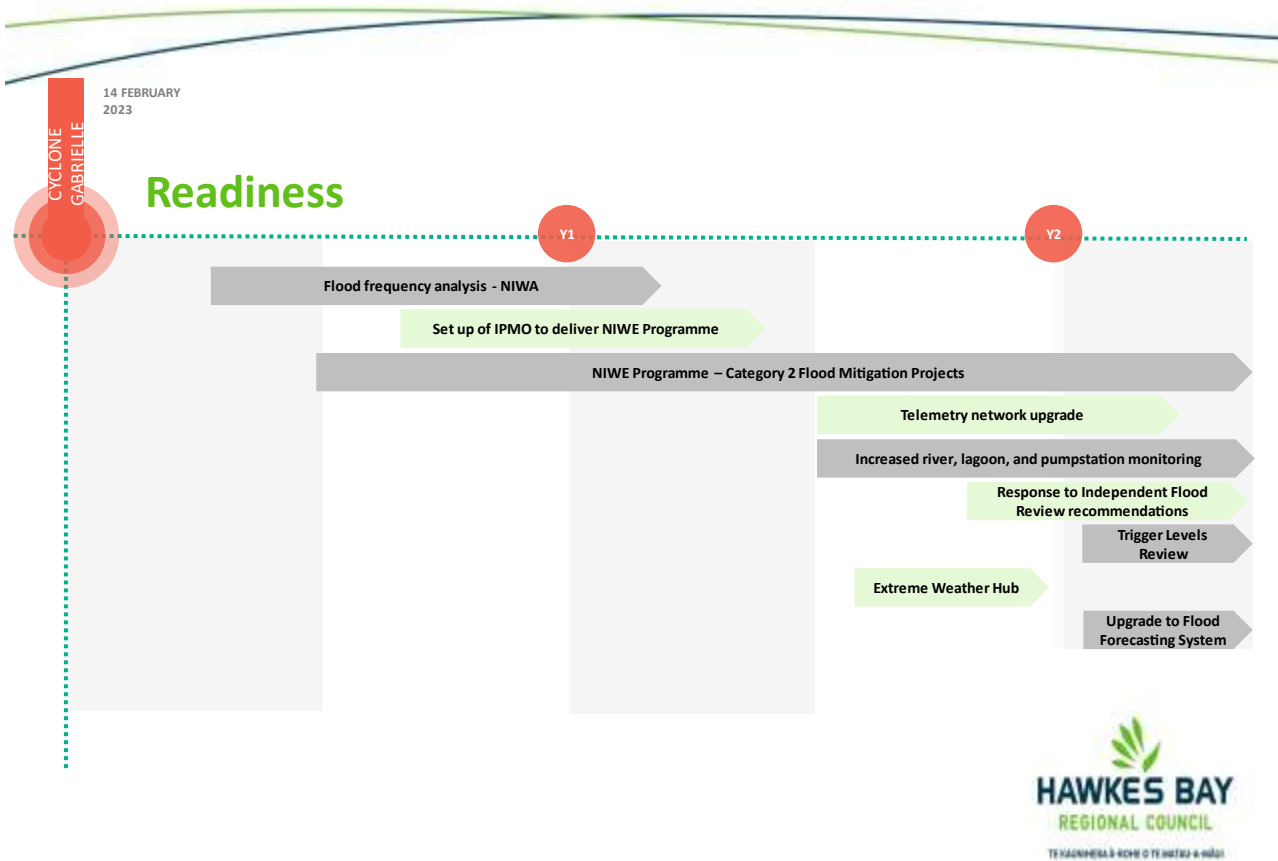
14 FEBRUARY 2023

CYCLONE GABRIELLE

Readiness

Y1

Y2

Flood frequency analysis - NIWA

Set up of IPMO to deliver NIWE Programme

NIWE Programme – Category 2 Flood Mitigation Projects

Telemetry network upgrade

Increased river, lagoon, and pumpstation monitoring

Response to Independent Flood Review recommendations

Trigger Levels Review

Extreme Weather Hub

Upgrade to Flood Forecasting System

HAWKES BAY
REGIONAL COUNCIL
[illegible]